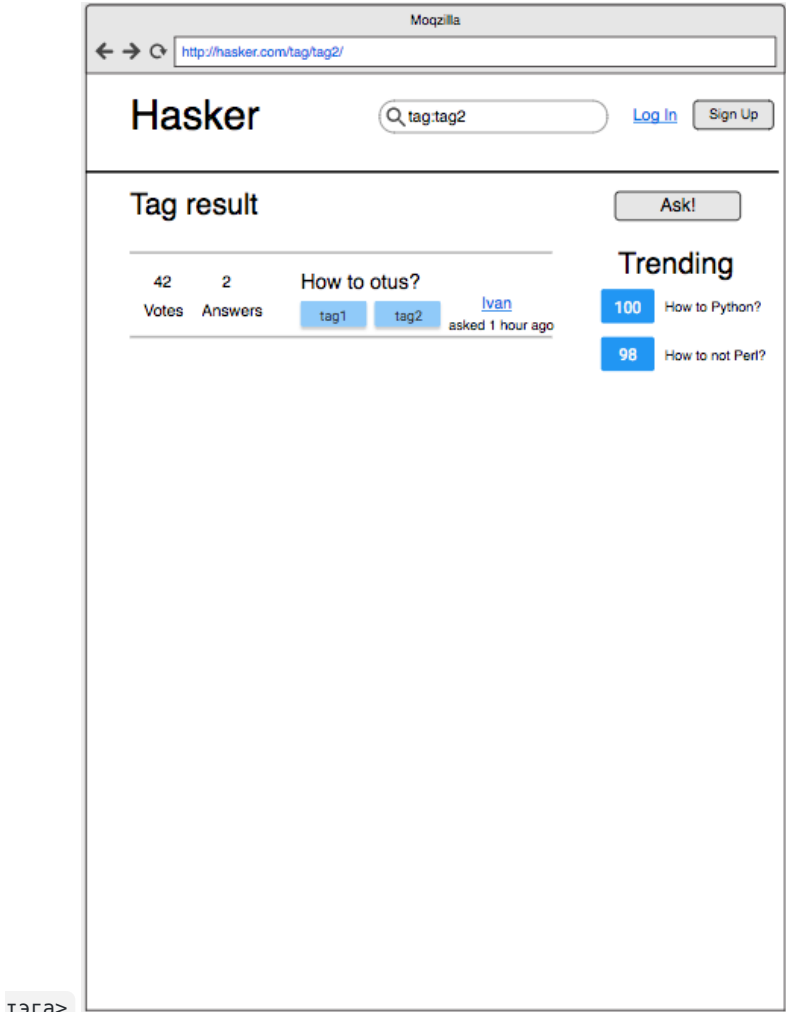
Moqzilla

http://hasker.com/tag/tag2/

Hasker

tag:tag2

Log In

Sign Up

Tag result

Ask!

42
Votes

2
Answers

How to otus?

tag1

tag2

Ivan
asked 1 hour ago

Trending

100 How to Python?

98 How to not Perl?

тэга>